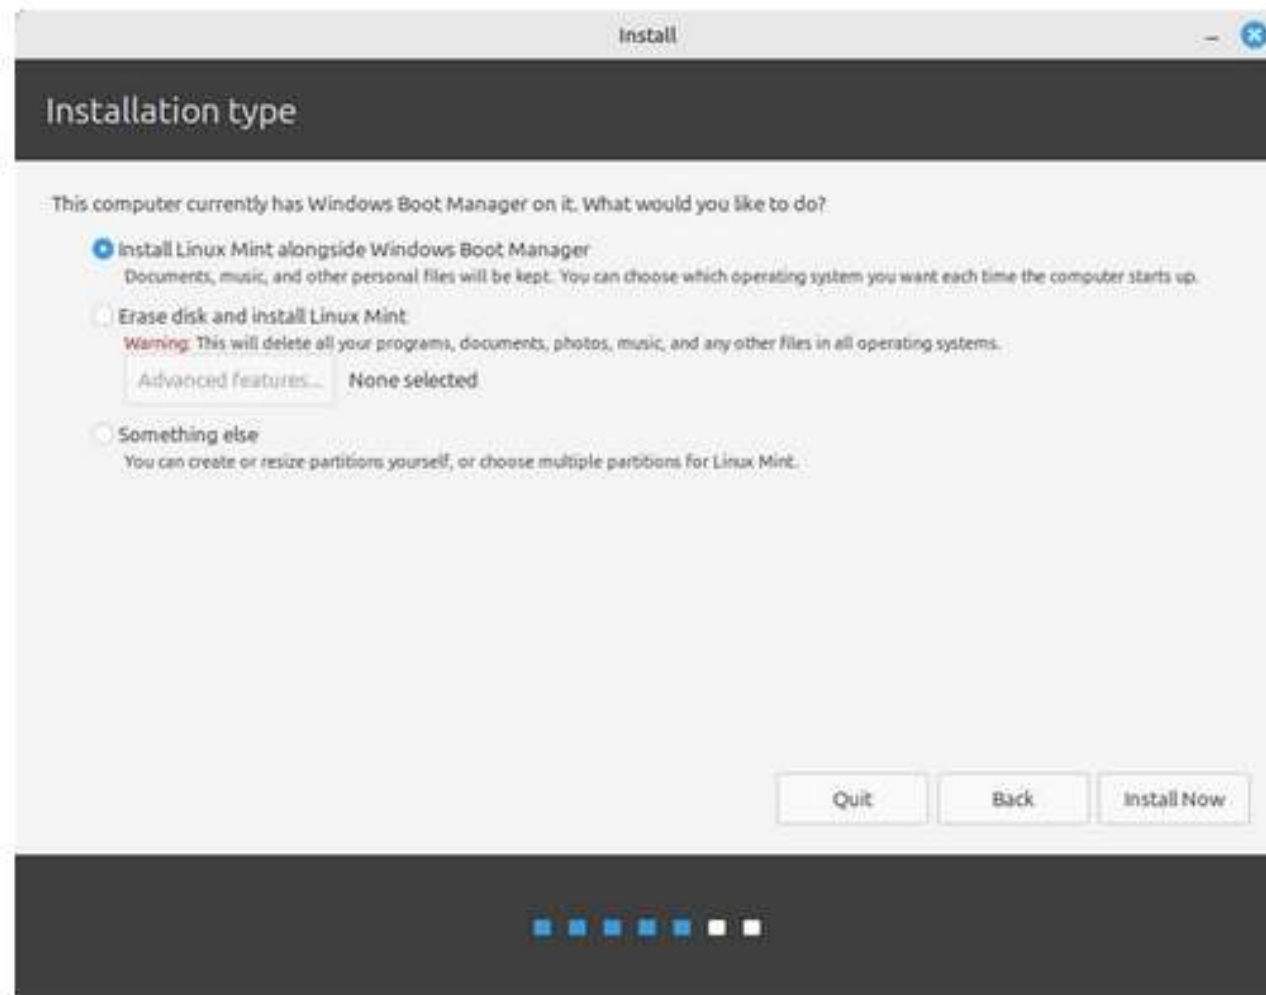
Install

Installation type

This computer currently has Windows Boot Manager on it. What would you like to do?

Install Linux Mint alongside Windows Boot Manager
Documents, music, and other personal files will be kept. You can choose which operating system you want each time the computer starts up.

Erase disk and install Linux Mint
Warning: This will delete all your programs, documents, photos, music, and any other files in all operating systems.

Advanced features... None selected

Something else
You can create or resize partitions yourself, or choose multiple partitions for Linux Mint.

Quit Back Install Now